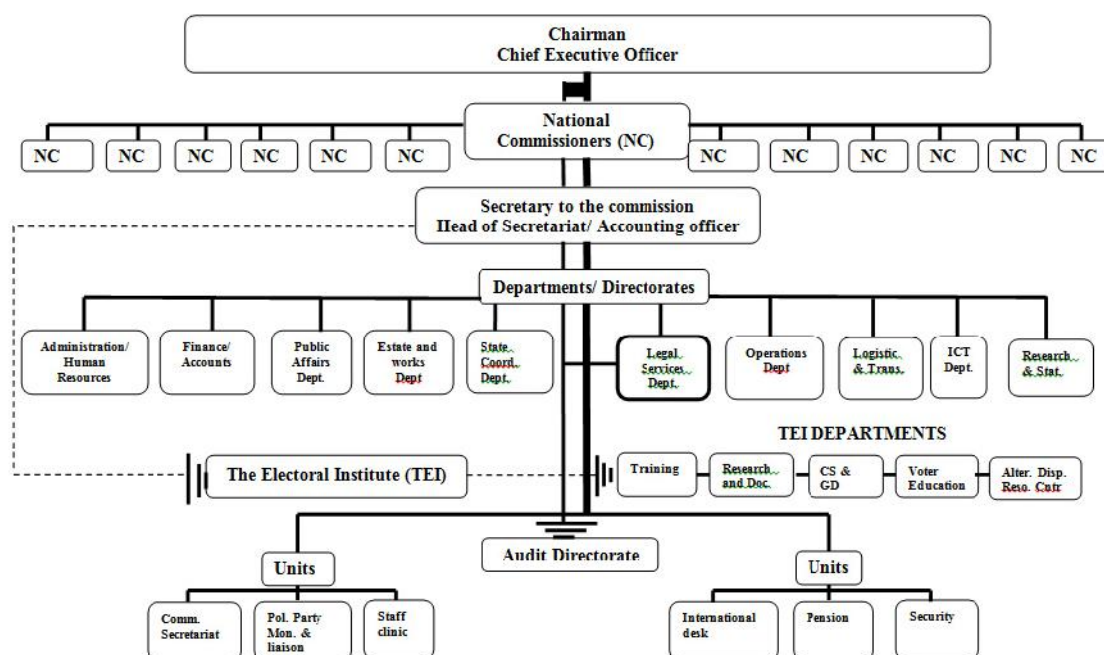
Chairman
Chief Executive Officer

National Commissioners (NC)

NC NC NC NC NC NC NC NC NC NC NC NC

Secretary to the commission
Head of Secretariat/ Accounting officer

Departments/ Directorates

Administration/ Human Resources

Finance/ Accounts

Public Affairs Dept.

Estate and works Dept

State Coord. Dept.

Legal Services Dept.

Operations Dept

Logistic & Trans.

ICT Dept.

Research & Stat.

TEI DEPARTMENTS

The Electoral Institute (TEI)

Training

Research and Doc.

CS & GD

Voter Education

Alter. Disp. Reso. Cntr

Units

Audit Directorate

Units

Comm. Secretariat

Pol. Party Mon. & liaison

Staff clinic

International desk

Pension

Security